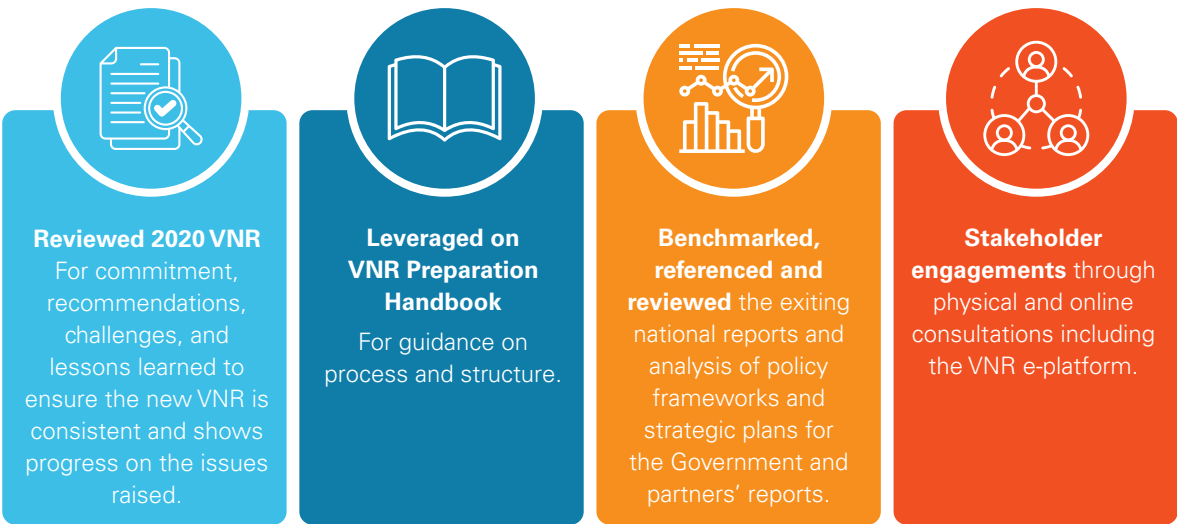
Reviewed 2020 VNR
For commitment, recommendations, challenges, and lessons learned to ensure the new VNR is consistent and shows progress on the issues raised.

Leveraged on VNR Preparation Handbook
For guidance on process and structure.

Benchmarked, referenced and reviewed the exiting national reports and analysis of policy frameworks and strategic plans for the Government and partners' reports.

Stakeholder engagements through physical and online consultations including the VNR e-platform.